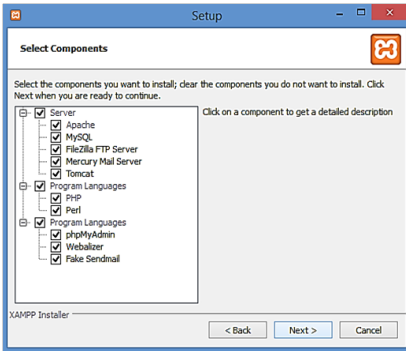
Setup

Select Components

Select the components you want to install; clear the components you do not want to install. Click Next when you are ready to continue.

Server
Apache
MySQL
FileZilla FTP Server
Mercury Mail Server
Tomcat
Program Languages
PHP
Perl
Program Languages
phpMyAdmin
Webalizer
Fake Sendmail

Click on a component to get a detailed description

XAMPP Installer

< Back
Next >
Cancel